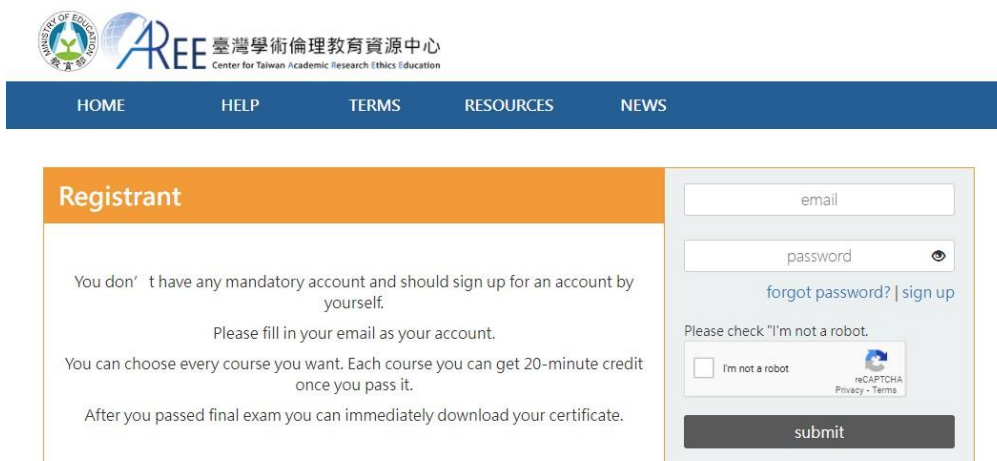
MINISTRY OF EDUCATION
教育部

AREE 臺灣學術倫理教育資源中心
Center for Taiwan Academic Research Ethics Education

HOME HELP TERMS RESOURCES NEWS

Registrant

You don’ t have any mandatory account and should sign up for an account by yourself.

Please fill in your email as your account.

You can choose every course you want. Each course you can get 20-minute credit once you pass it.

After you passed final exam you can immediately download your certificate.

email

password

forgot password? | sign up

Please check "I'm not a robot.

I'm not a robot

reCAPTCHA
Privacy - Terms

submit